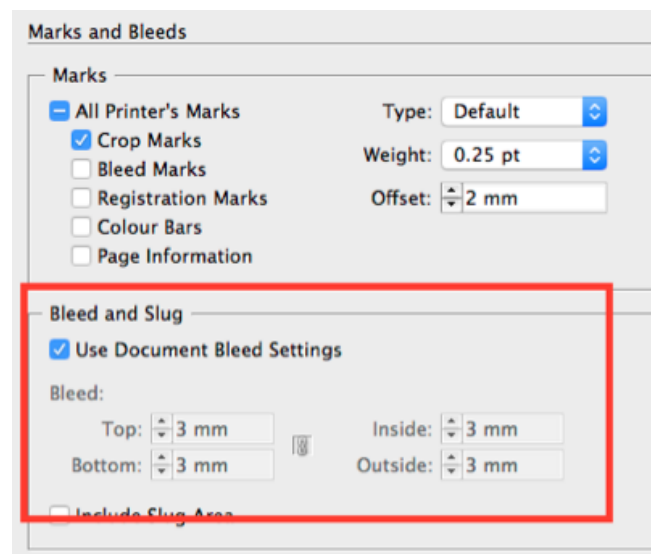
Marks and Bleeds

Marks

All Printer's Marks

Crop Marks

Bleed Marks

Registration Marks

Colour Bars

Page Information

Type: Default

Weight: 0.25 pt

Offset: 2 mm

Bleed and Slug

Use Document Bleed Settings

Bleed:

Top: 3 mm

Bottom: 3 mm

Inside: 3 mm

Outside: 3 mm

Include Slug Area